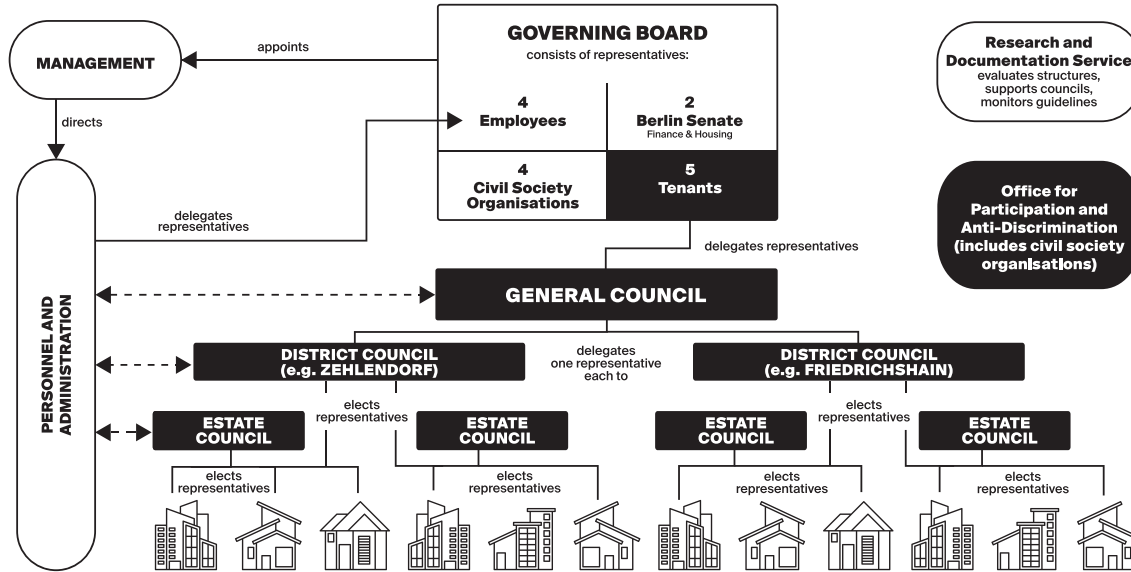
MANAGEMENT

appoints

GOVERNING BOARD
consists of representatives:

4
Employees

2
Berlin Senate
Finance & Housing

4
Civil Society Organisations

5
Tenants

Research and Documentation Service
evaluates structures, supports councils, monitors guidelines

directs

delegates representatives

Office for Participation and Anti-Discrimination (includes civil society organisations)

delegates representatives

PERSONNEL AND ADMINISTRATION

GENERAL COUNCIL

DISTRICT COUNCIL (e.g. ZEHLENDORF)

delegates one representative each to

DISTRICT COUNCIL (e.g. FRIEDRICHSHAIN)

elects representatives

elects representatives

ESTATE COUNCIL

ESTATE COUNCIL

ESTATE COUNCIL

ESTATE COUNCIL

elects representatives

elects representatives

elects representatives

elects representatives